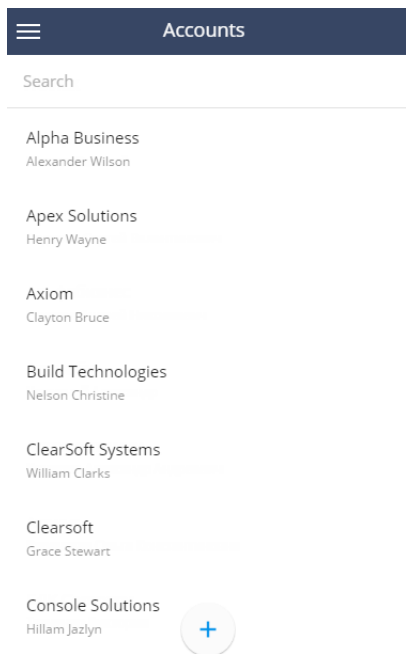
Accounts

Search

Alpha Business
Alexander Wilson

Apex Solutions
Henry Wayne

Axiom
Clayton Bruce

Build Technologies
Nelson Christine

ClearSoft Systems
William Clarks

Clearsoft
Grace Stewart

Console Solutions
Hillam Jazlyn

+